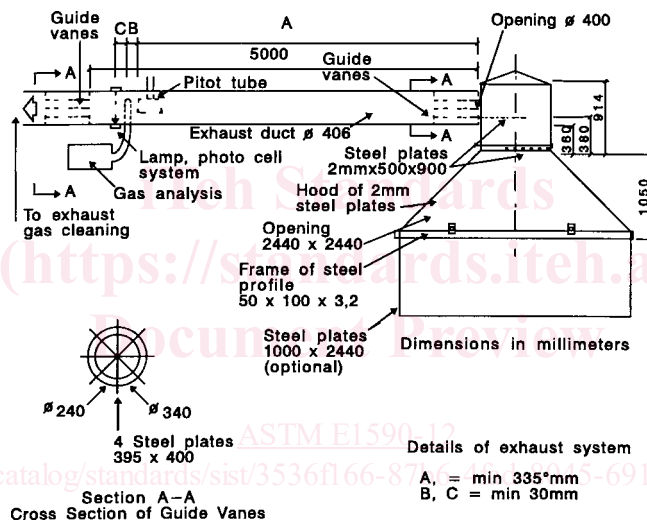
Guide vanes
C B
A
Opening ø 400
5000
Pitot tube
Guide vanes
A
A
A
A
914
380
380
Exhaust duct ø 406
Lamp, photo cell system
Steel plates 2mmx500x900
Gas analysis
A
Hood of 2mm steel plates
1050
To exhaust gas cleaning
Opening 2440 x 2440
Frame of steel profile 50 x 100 x 3,2
Steel plates 1000 x 2440 (optional)
Dimensions in millimeters
ø 240
ø 340
4 Steel plates 395 x 400
Section A–A
Cross Section of Guide Vanes
Details of exhaust system
A, = min 335°mm
B, C = min 30mm

iTeh Standards
(https://standards.iteh.a
Document Preview
ASTM E1590-12
catalog/standards/sist/3536f166-87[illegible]-691